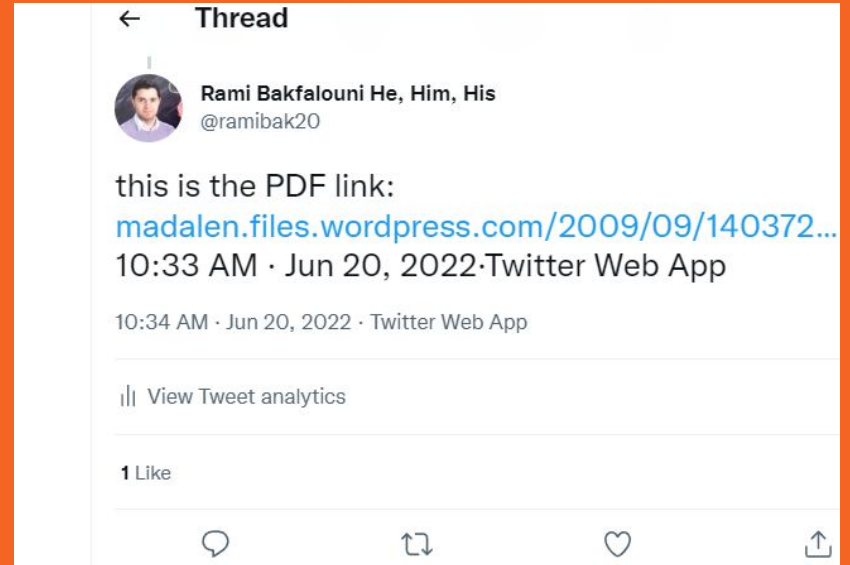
← Thread

Rami Bakfalouni He, Him, His
@ramibak20

this is the PDF link:
madalen.files.wordpress.com/2009/09/140372...
10:33 AM · Jun 20, 2022·Twitter Web App

10:34 AM · Jun 20, 2022 · Twitter Web App

View Tweet analytics

1 Like